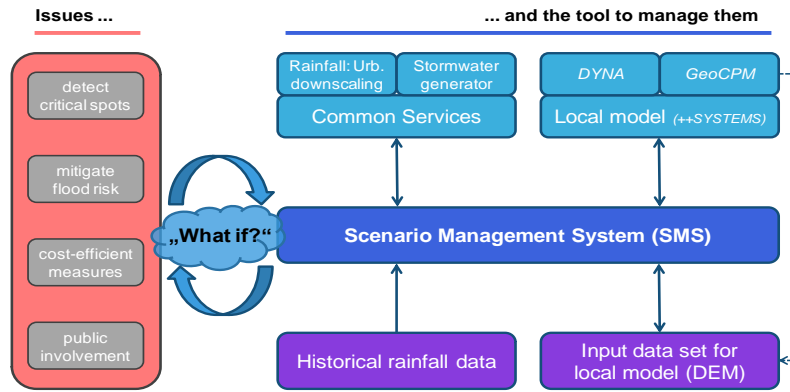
Issues ...

... and the tool to manage them

detect critical spots

mitigate flood risk

cost-efficient measures

public involvement

„What if?“

Rainfall: Urb. downscaling

Stormwater generator

Common Services

DYNA

GeoCPM

Local model (++SYSTEMS)

Scenario Management System (SMS)

Historical rainfall data

Input data set for local model (DEM)